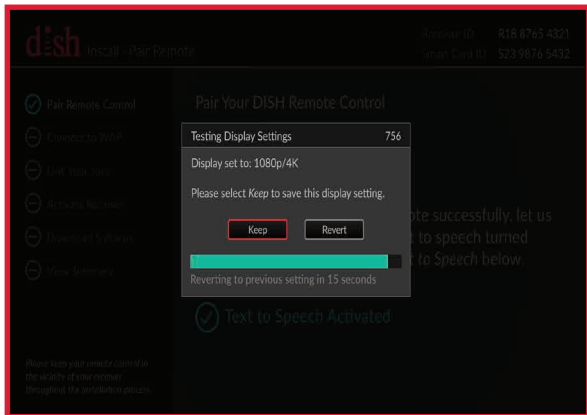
dish Install - Pair Remote

Receiver ID R18 8765 4321
Smart Card ID S23 9876 5432

Pair Remote Control
Connect to WAP
Edit Your Sites
Activate Receiver
Download Software
View Summary

Please keep your remote control in the vicinity of your receiver throughout the installation process.

Pair Your DISH Remote Control

...ote successfully, let us ... to speech turned ... to Speech below.

Text to Speech Activated

Testing Display Settings 756

Display set to: 1080p/4K

Please select *Keep* to save this display setting.

Keep
Revert

Reverting to previous setting in 15 seconds